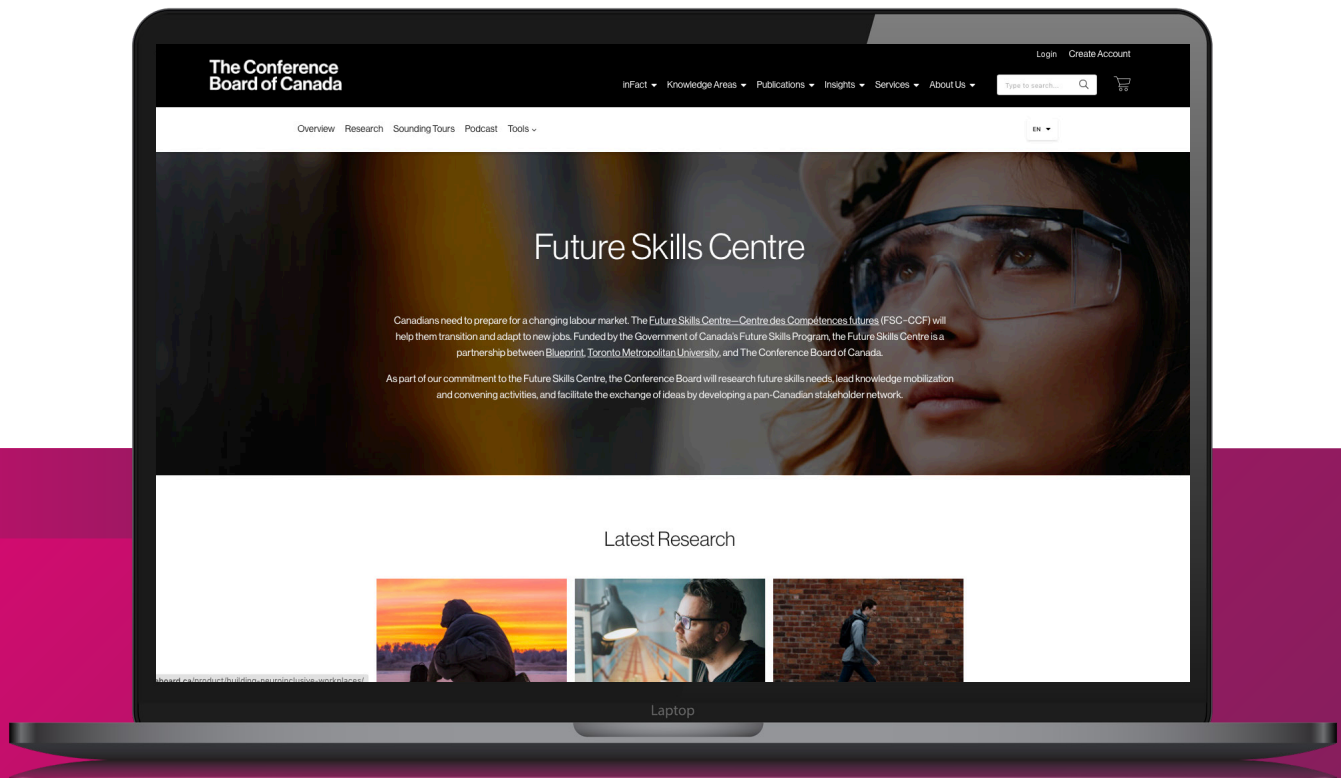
Login Create Account

The Conference Board of Canada

inFact Knowledge Areas Publications Insights Services About Us

Type to search...

Overview Research Sounding Tours Podcast Tools

EN

Future Skills Centre

Canadians need to prepare for a changing labour market. The Future Skills Centre—Centre des Compétences futures (FSC–CCF) will help them transition and adapt to new jobs. Funded by the Government of Canada's Future Skills Program, the Future Skills Centre is a partnership between Blueprint, Toronto Metropolitan University, and The Conference Board of Canada.

As part of our commitment to the Future Skills Centre, the Conference Board will research future skills needs, lead knowledge mobilization and convening activities, and facilitate the exchange of ideas by developing a pan-Canadian stakeholder network.

Latest Research

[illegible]board.ca/product/building-neuroinclusive-workplaces/

Laptop